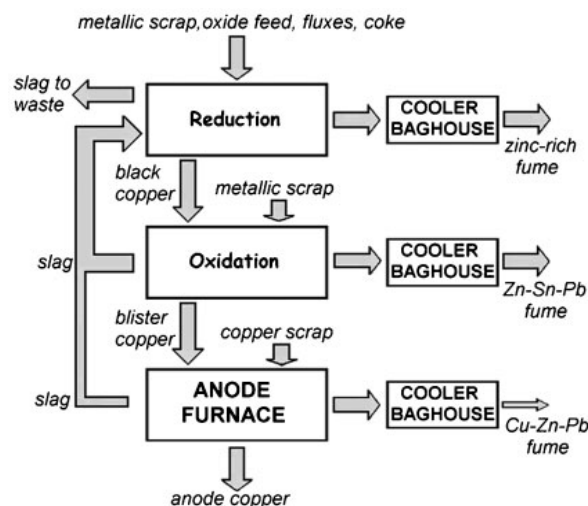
metallic scrap,oxide feed, fluxes, coke

slag to waste

Reduction

COOLER BAGHOUSE

zinc-rich fume

black copper

metallic scrap

slag

Oxidation

COOLER BAGHOUSE

Zn-Sn-Pb fume

blister copper

copper scrap

slag

ANODE FURNACE

COOLER BAGHOUSE

Cu-Zn-Pb fume

anode copper